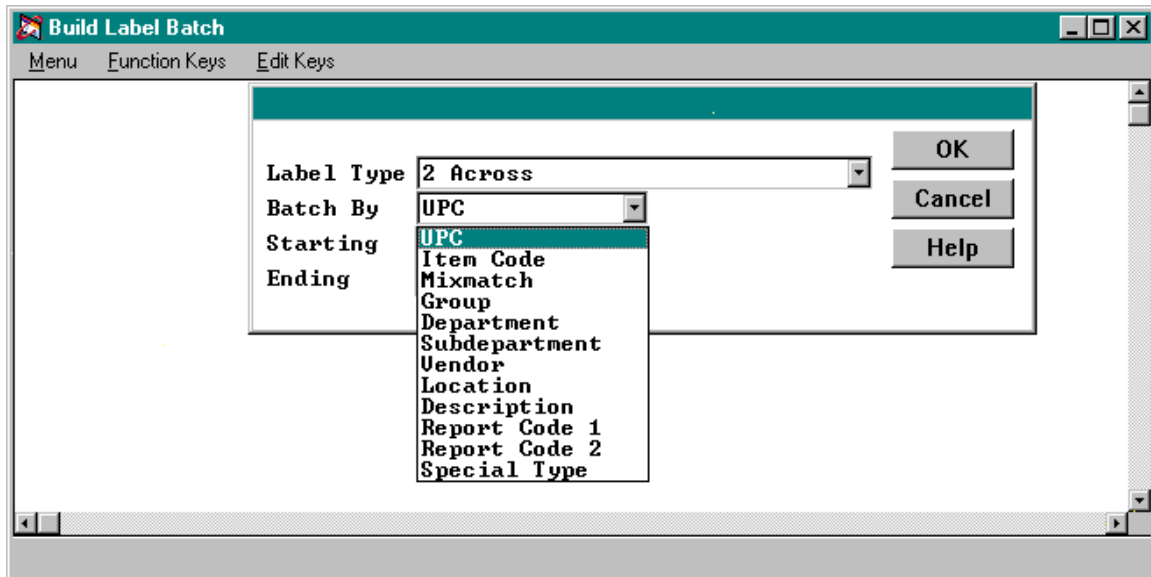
Build Label Batch

Menu Function Keys Edit Keys

Label Type 2 Across
Batch By UPC
Starting
Ending

UPC
Item Code
Mixmatch
Group
Department
Subdepartment
Vendor
Location
Description
Report Code 1
Report Code 2
Special Type

OK
Cancel
Help